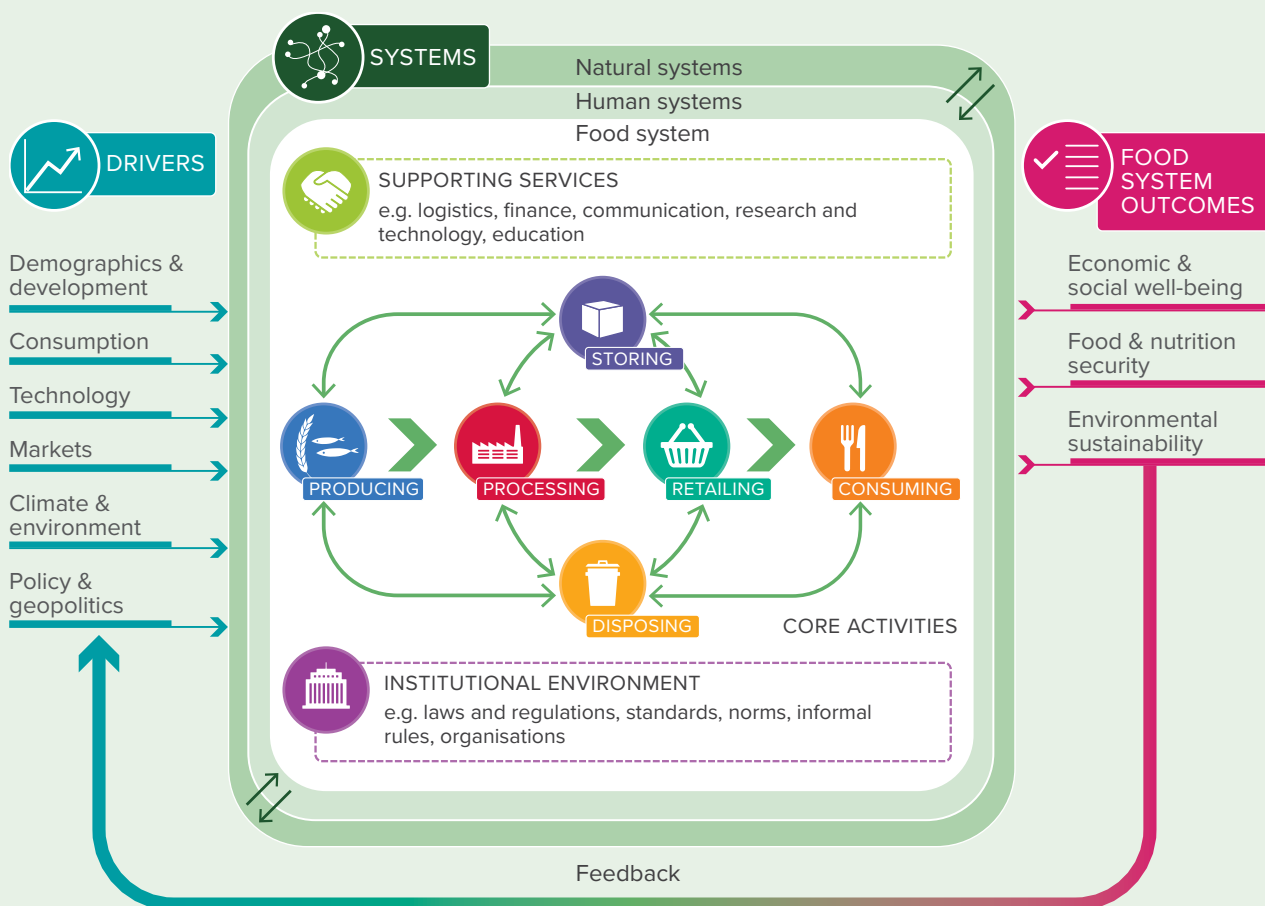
SYSTEMS

Natural systems

Human systems

Food system

DRIVERS

Demographics & development

Consumption

Technology

Markets

Climate & environment

Policy & geopolitics

SUPPORTING SERVICES
e.g. logistics, finance, communication, research and technology, education

STORING

PRODUCING

PROCESSING

RETAILING

CONSUMING

DISPOSING

CORE ACTIVITIES

INSTITUTIONAL ENVIRONMENT
e.g. laws and regulations, standards, norms, informal rules, organisations

FOOD SYSTEM OUTCOMES

Economic & social well-being

Food & nutrition security

Environmental sustainability

Feedback